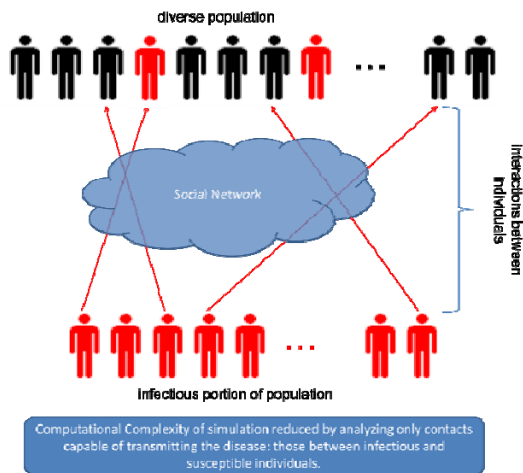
diverse population

Social Network

Interactions between individuals

infectious portion of population

Computational Complexity of simulation reduced by analyzing only contacts capable of transmitting the disease: those between infectious and susceptible individuals.